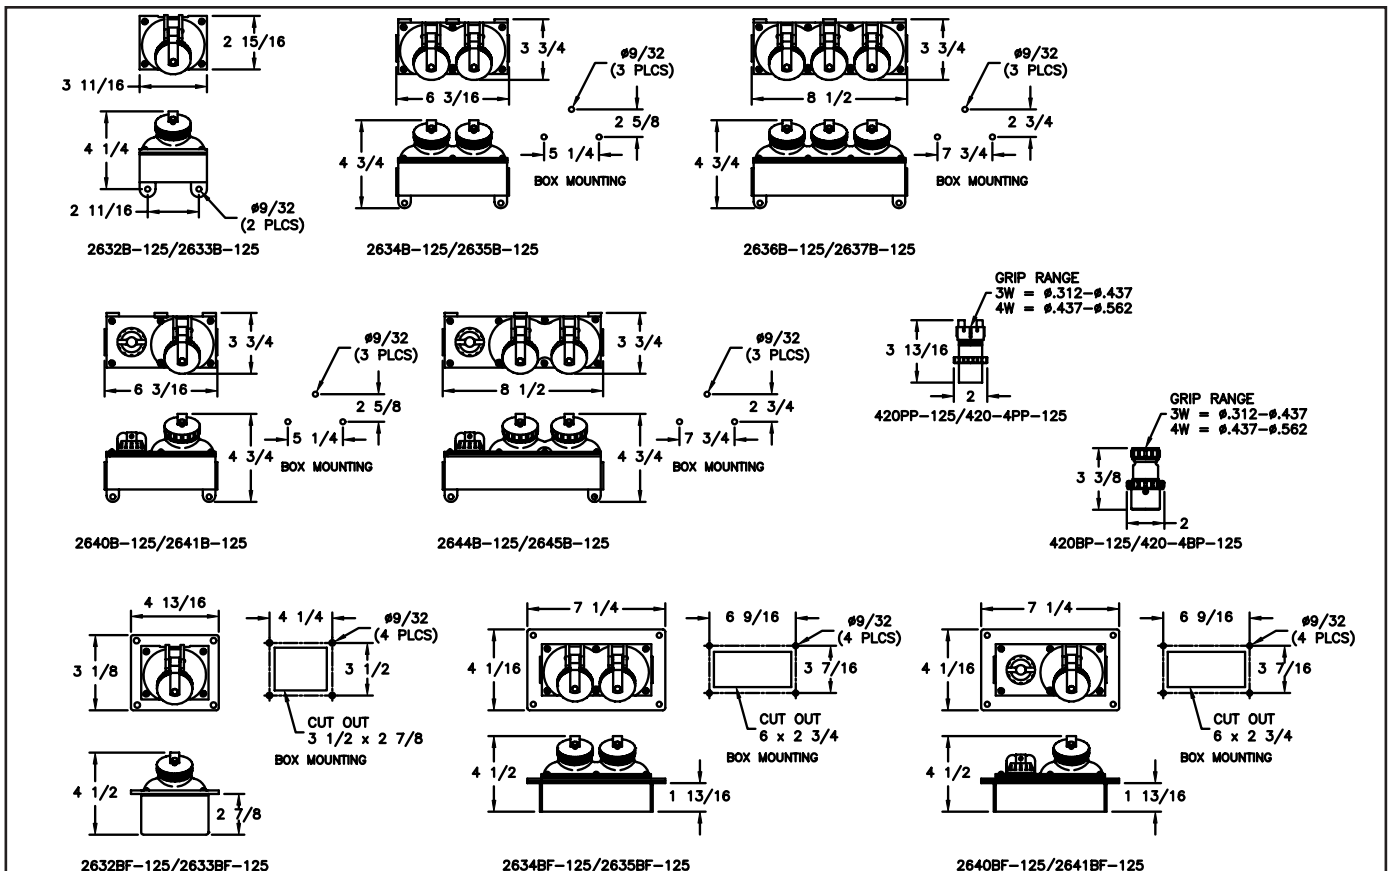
2 15/16
3 11/16
4 1/4
2 11/16
ø9/32 (2 PLCS)
2632B–125/2633B–125

3 3/4
6 3/16
ø9/32 (3 PLCS)
2 5/8
4 3/4
5 1/4
BOX MOUNTING
2634B–125/2635B–125

3 3/4
8 1/2
ø9/32 (3 PLCS)
2 3/4
4 3/4
7 3/4
BOX MOUNTING
2636B–125/2637B–125

3 3/4
6 3/16
ø9/32 (3 PLCS)
2 5/8
4 3/4
5 1/4
BOX MOUNTING
2640B–125/2641B–125

3 3/4
8 1/2
ø9/32 (3 PLCS)
2 3/4
4 3/4
7 3/4
BOX MOUNTING
2644B–125/2645B–125

GRIP RANGE
3W = ø.312–ø.437
4W = ø.437–ø.562
3 13/16
2
420PP–125/420–4PP–125

GRIP RANGE
3W = ø.312–ø.437
4W = ø.437–ø.562
3 3/8
2
420BP–125/420–4BP–125

4 13/16
3 1/8
4 1/4
ø9/32 (4 PLCS)
3 1/2
CUT OUT
3 1/2 x 2 7/8
BOX MOUNTING
4 1/2
2 7/8
2632BF–125/2633BF–125

7 1/4
4 1/16
6 9/16
ø9/32 (4 PLCS)
3 7/16
CUT OUT
6 x 2 3/4
BOX MOUNTING
4 1/2
1 13/16
2634BF–125/2635BF–125

7 1/4
4 1/16
6 9/16
ø9/32 (4 PLCS)
3 7/16
CUT OUT
6 x 2 3/4
BOX MOUNTING
4 1/2
1 13/16
2640BF–125/2641BF–125